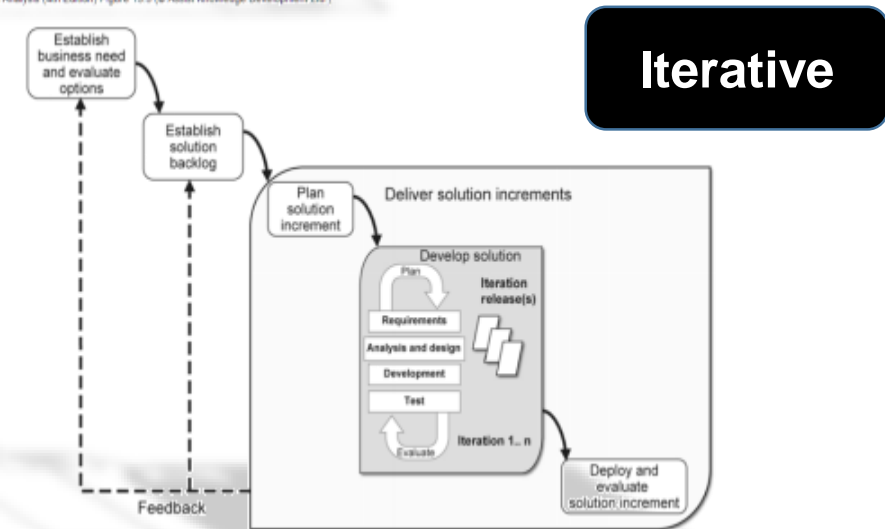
Analysis ([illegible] Edition) Figure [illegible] ([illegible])

Iterative

Establish business need and evaluate options

Establish solution backlog

Plan solution increment

Deliver solution increments

Develop solution

Plan

Iteration release(s)

Requirements

Analysis and design

Development

Test

Evaluate

Iteration 1.. n

Deploy and evaluate solution increment

Feedback